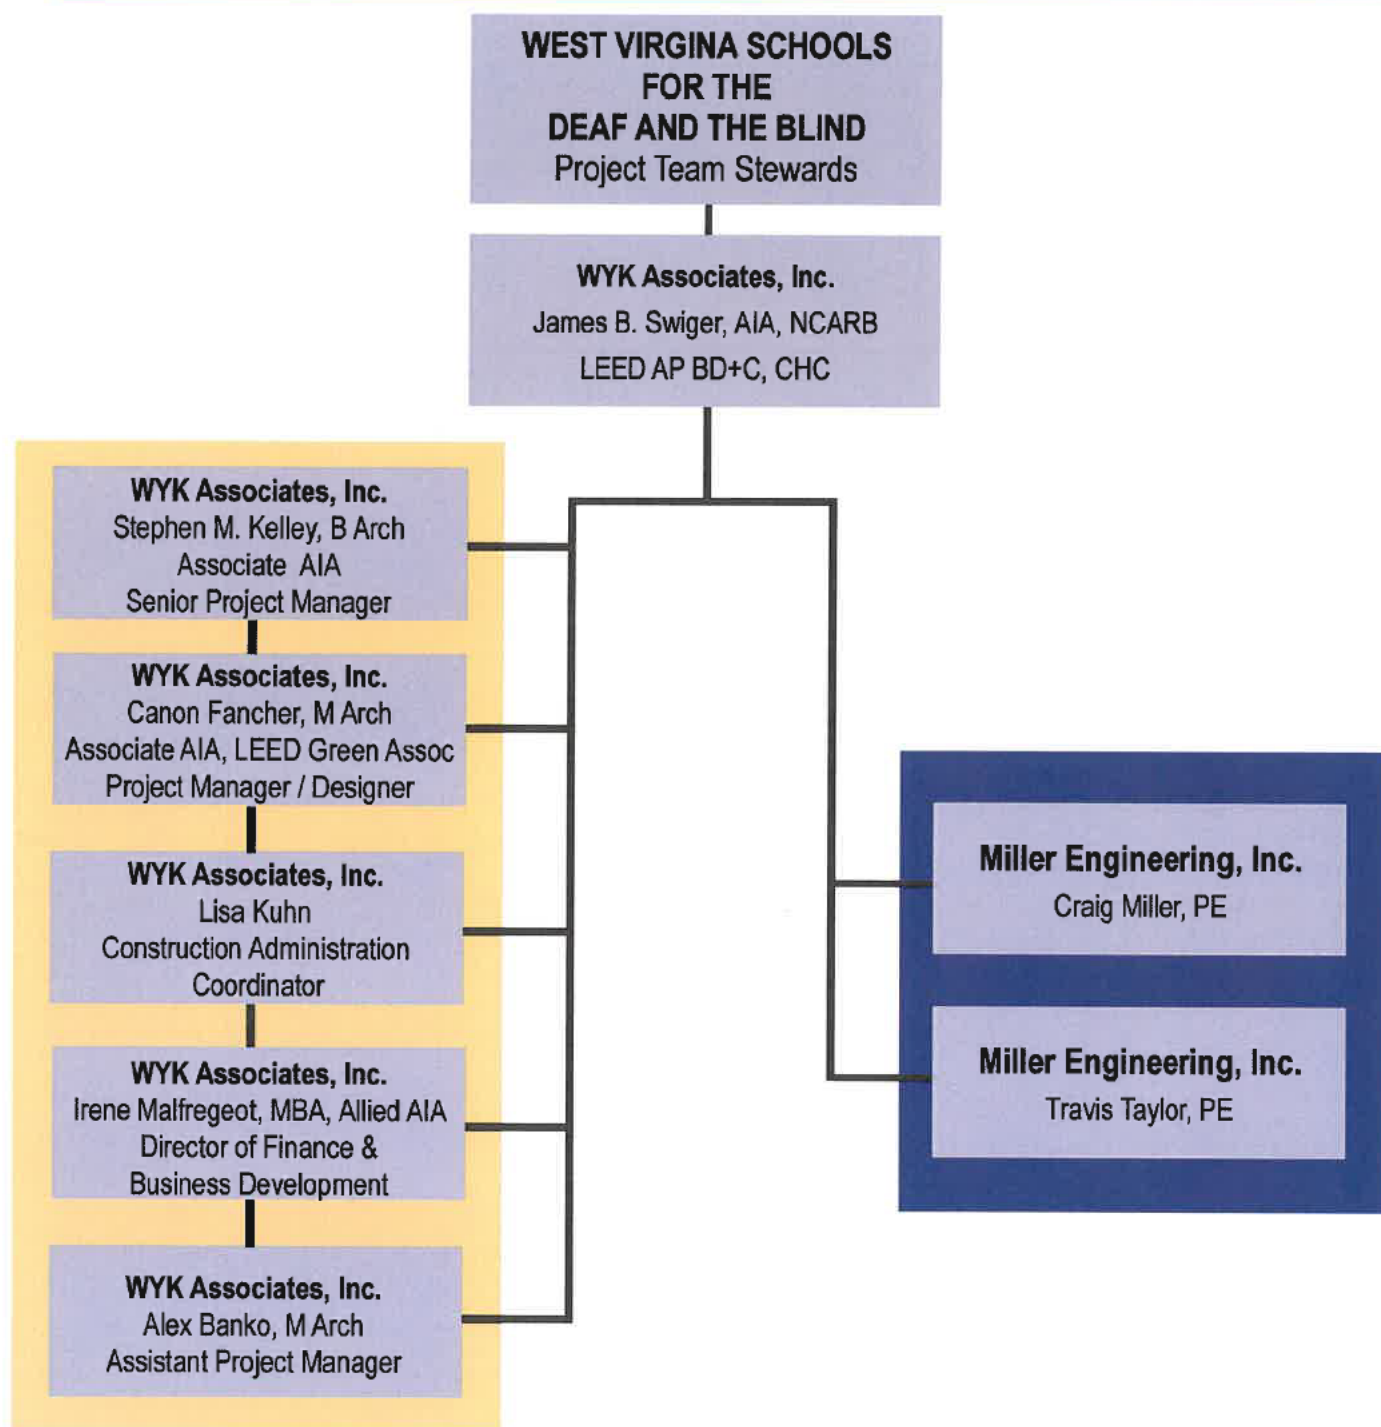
WEST VIRGINA SCHOOLS
FOR THE
DEAF AND THE BLIND
Project Team Stewards

WYK Associates, Inc.
James B. Swiger, AIA, NCARB
LEED AP BD+C, CHC

WYK Associates, Inc.
Stephen M. Kelley, B Arch
Associate AIA
Senior Project Manager

WYK Associates, Inc.
Canon Fancher, M Arch
Associate AIA, LEED Green Assoc
Project Manager / Designer

WYK Associates, Inc.
Lisa Kuhn
Construction Administration
Coordinator

WYK Associates, Inc.
Irene Malfregeot, MBA, Allied AIA
Director of Finance &
Business Development

WYK Associates, Inc.
Alex Banko, M Arch
Assistant Project Manager

Miller Engineering, Inc.
Craig Miller, PE

Miller Engineering, Inc.
Travis Taylor, PE